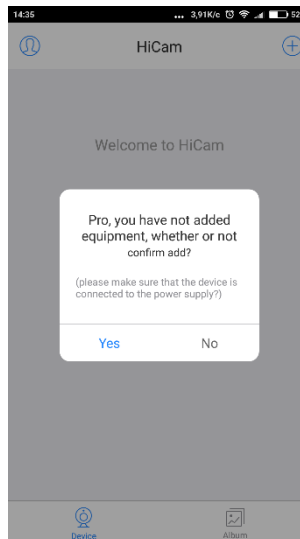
14:35 ... 3,91K/c 52

HiCam

Welcome to HiCam

Pro, you have not added equipment, whether or not confirm add?

(please make sure that the device is connected to the power supply?)

Yes No

Device Album